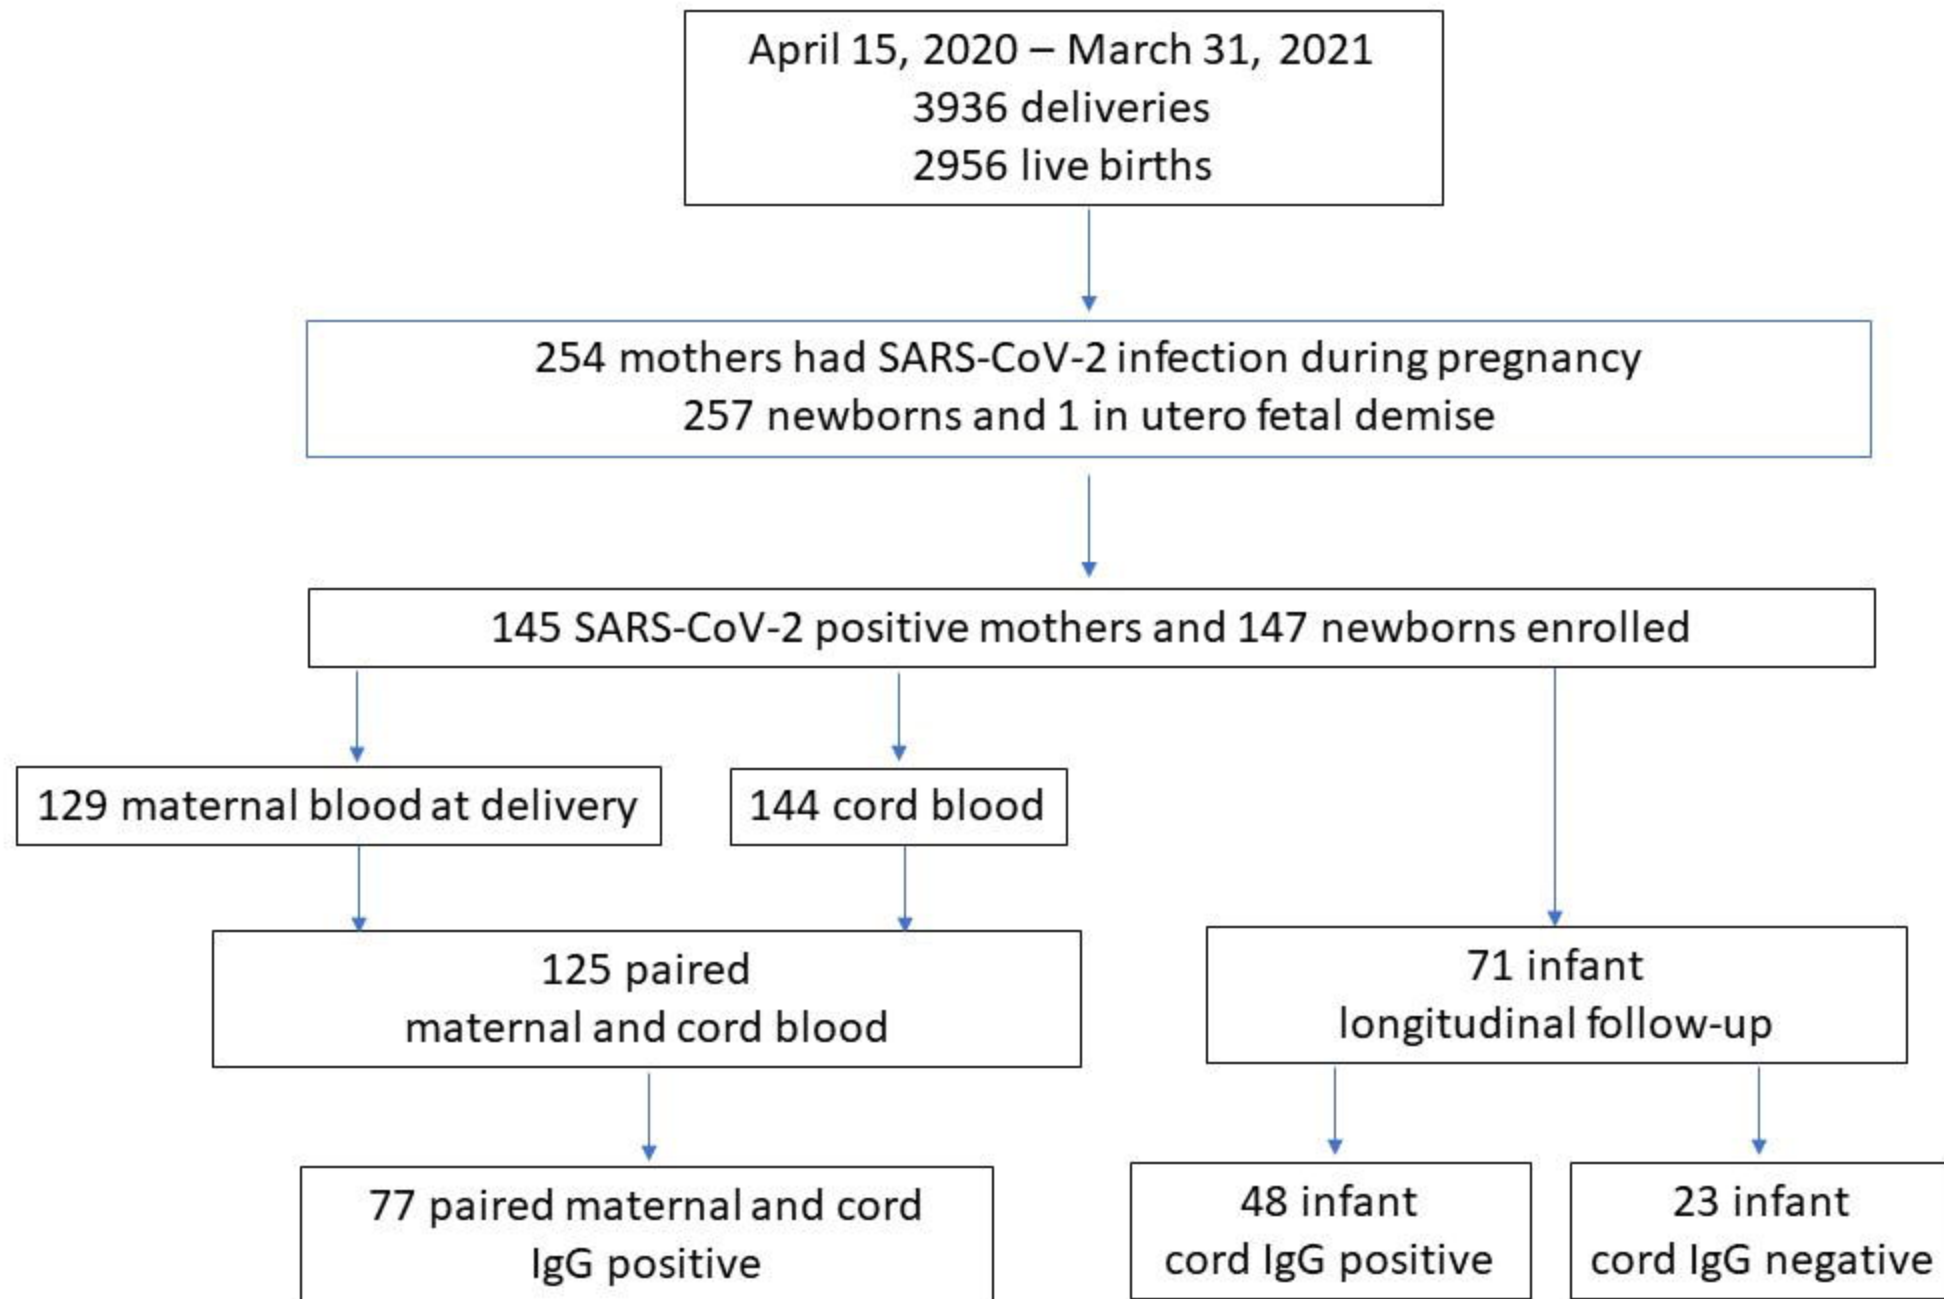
April 15, 2020 – March 31, 2021
3936 deliveries
2956 live births

254 mothers had SARS-CoV-2 infection during pregnancy
257 newborns and 1 in utero fetal demise

145 SARS-CoV-2 positive mothers and 147 newborns enrolled

129 maternal blood at delivery

144 cord blood

125 paired
maternal and cord blood

71 infant
longitudinal follow-up

77 paired maternal and cord
IgG positive

48 infant
cord IgG positive

23 infant
cord IgG negative